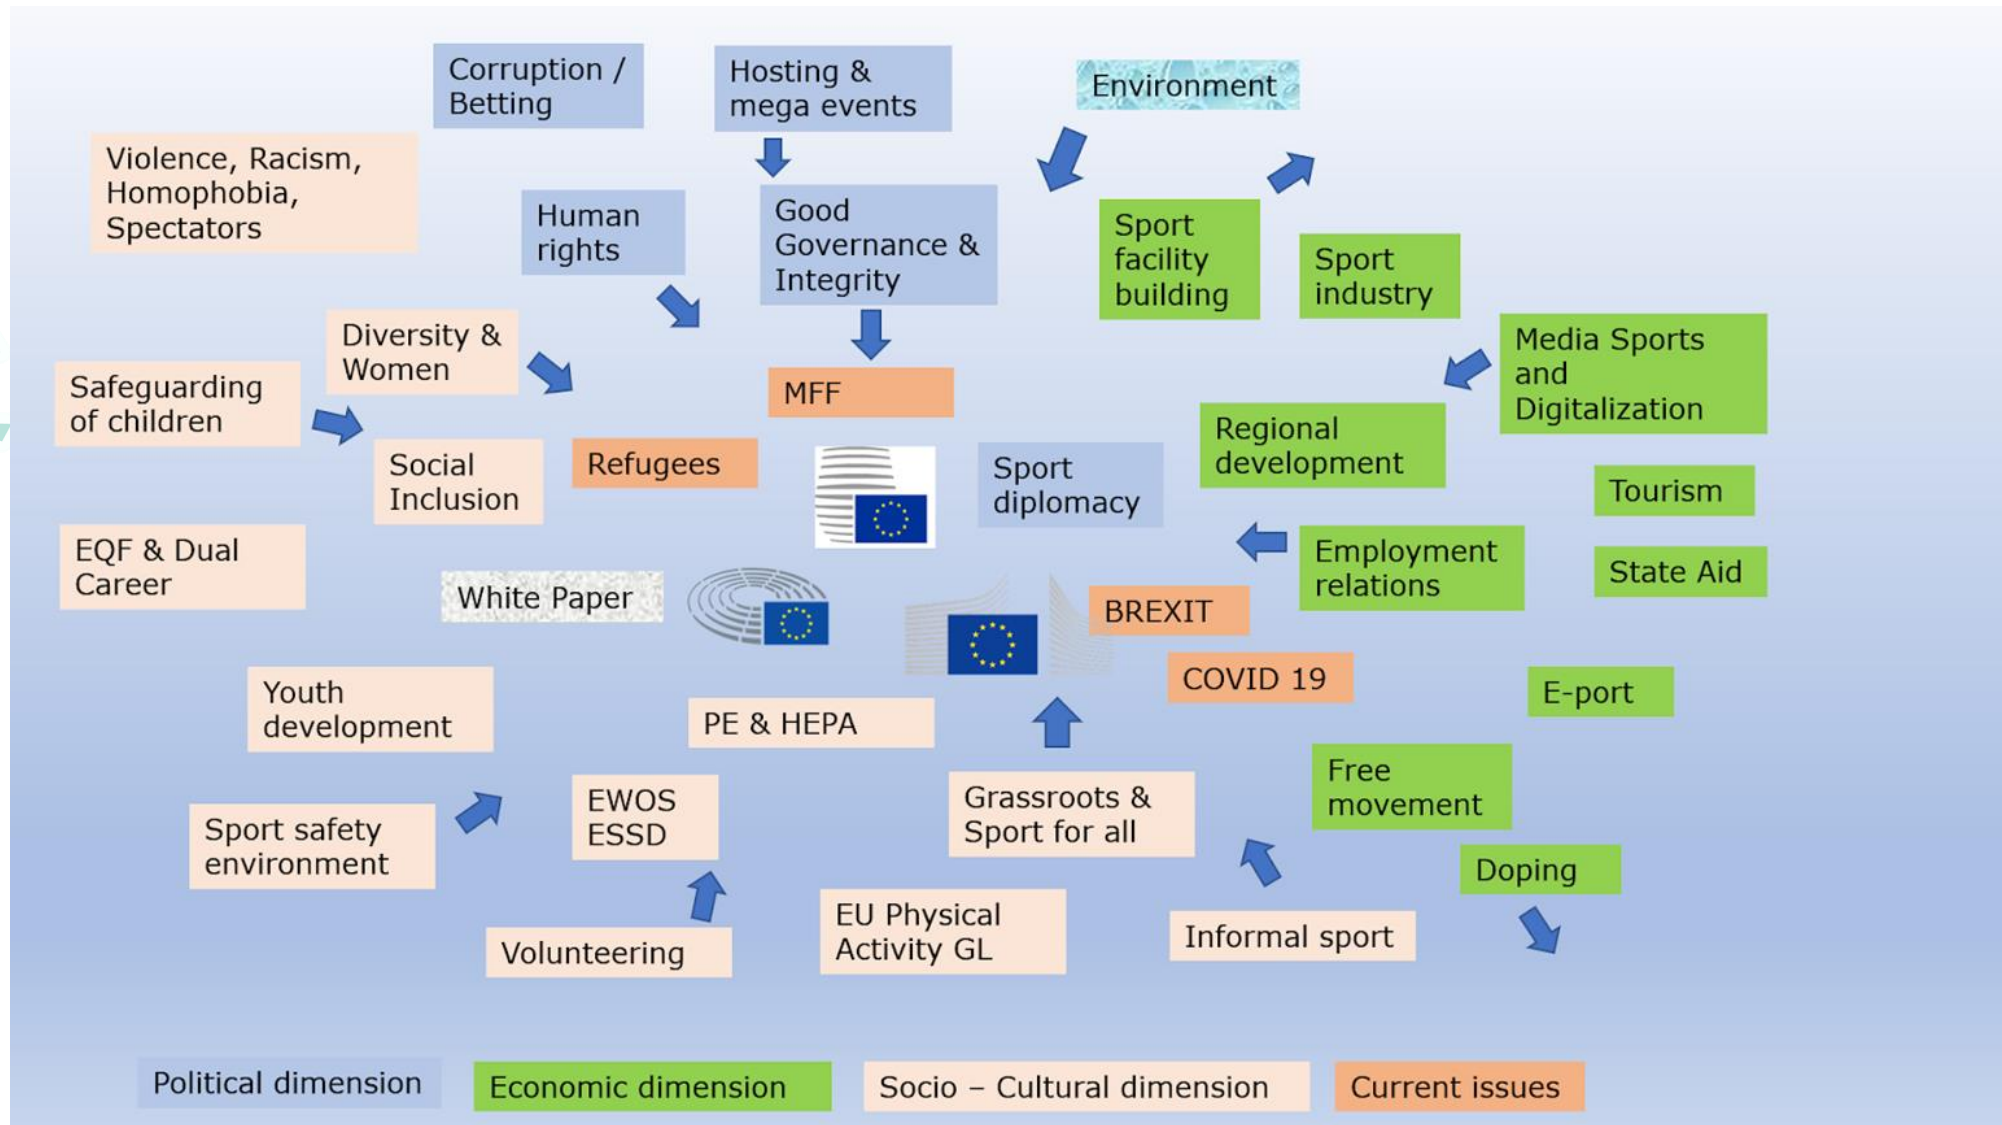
Corruption / Betting

Hosting & mega events

Environment

Violence, Racism, Homophobia, Spectators

Human rights

Good Governance & Integrity

Sport facility building

Sport industry

Diversity & Women

Media Sports and Digitalization

Safeguarding of children

MFF

Regional development

Social Inclusion

Refugees

Sport diplomacy

Tourism

EQF & Dual Career

Employment relations

State Aid

White Paper

BREXIT

COVID 19

E-port

Youth development

PE & HEPA

Free movement

Sport safety environment

EWOS ESSD

Grassroots & Sport for all

Doping

Volunteering

EU Physical Activity GL

Informal sport

Political dimension

Economic dimension

Socio – Cultural dimension

Current issues